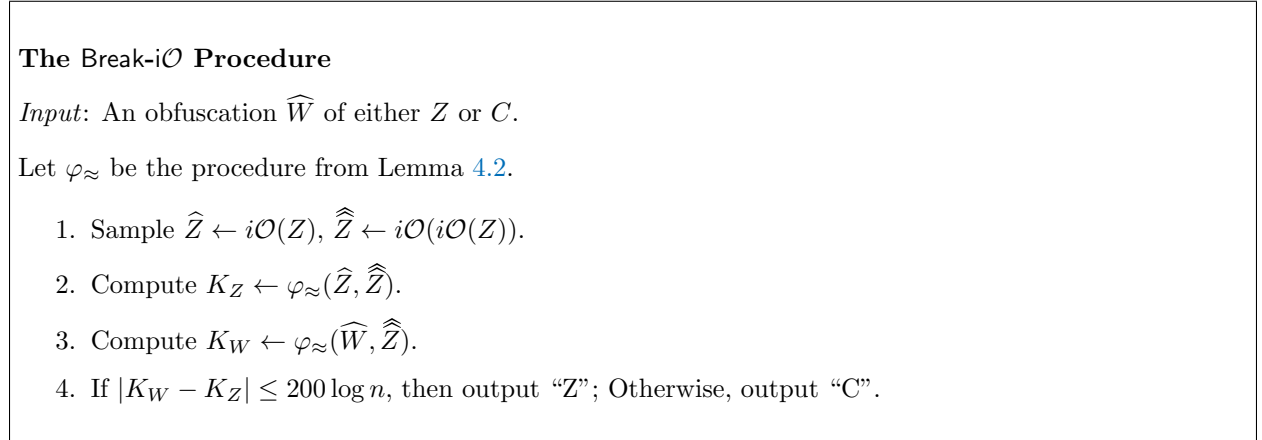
**The** Break-i$\mathcal{O}$ **Procedure**

*Input*: An obfuscation $\widehat{W}$ of either $Z$ or $C$.

Let $\varphi_{\approx}$ be the procedure from Lemma 4.2.

1. Sample $\widehat{Z} \leftarrow i\mathcal{O}(Z)$, $\widehat{\widehat{Z}} \leftarrow i\mathcal{O}(i\mathcal{O}(Z))$.

2. Compute $K_Z \leftarrow \varphi_{\approx}(\widehat{Z}, \widehat{\widehat{Z}})$.

3. Compute $K_W \leftarrow \varphi_{\approx}(\widehat{W}, \widehat{\widehat{Z}})$.

4. If $|K_W - K_Z| \leq 200 \log n$, then output “Z”; Otherwise, output “C”.